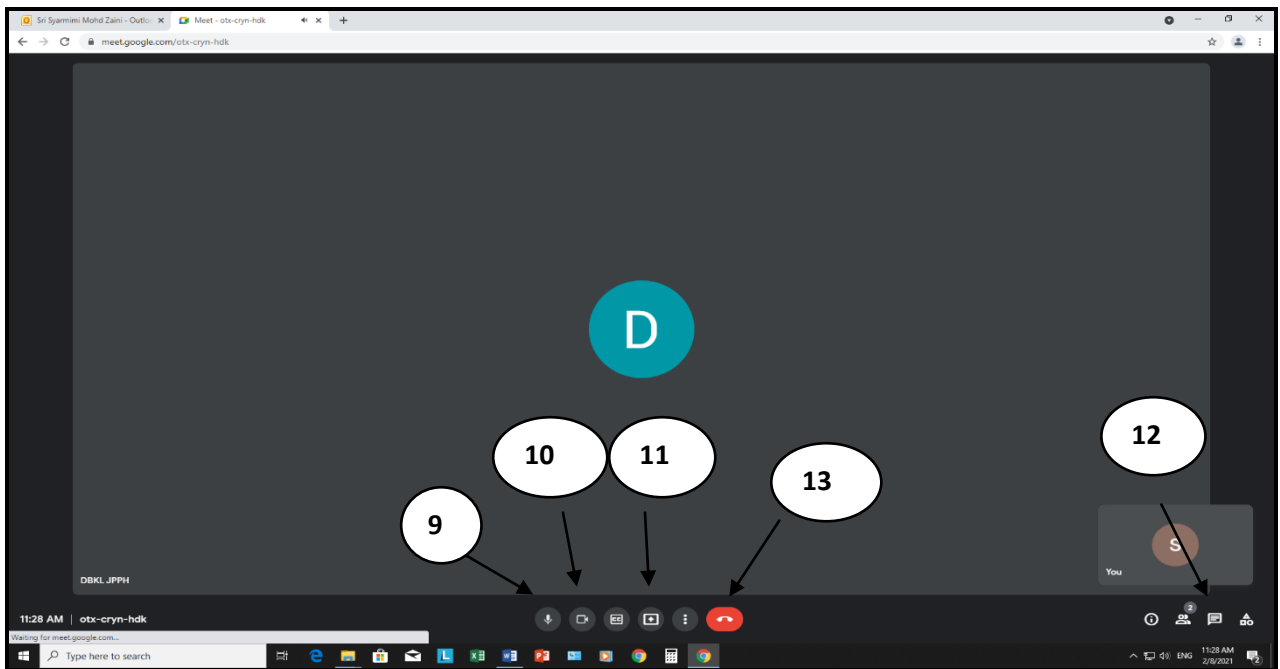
Sri Syarmimi Mohd Zaini - Outlo
Meet - otx-cryn-hdk
meet.google.com/otx-cryn-hdk

D

10
11
12
13
9

S
You

DBKL JPPH

11:28 AM | otx-cryn-hdk

2

Waiting for meet.google.com...

Type here to search

ENG
11:28 AM
2/8/2021